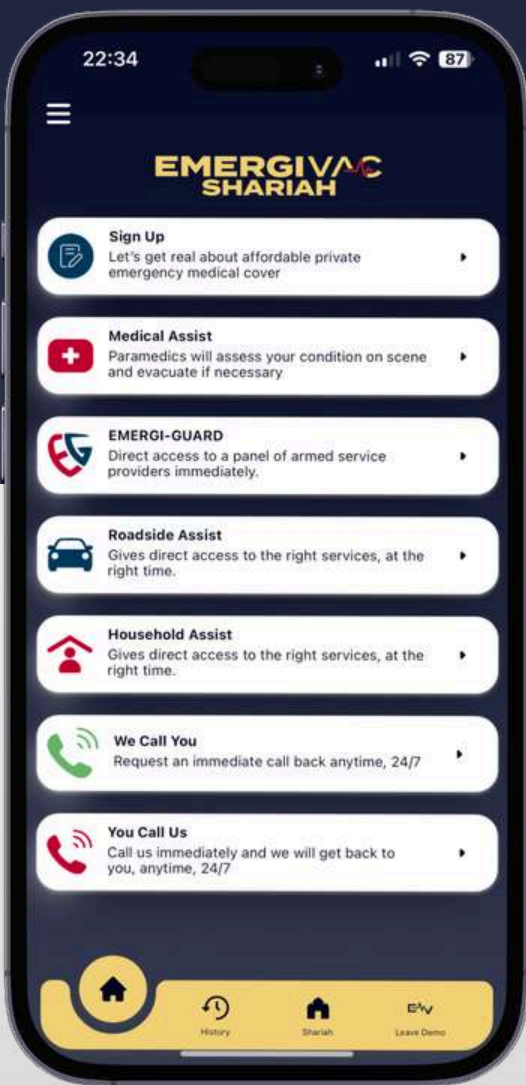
22:34

87

EMERGIVAC
SHARIAH

Sign Up
Let's get real about affordable private emergency medical cover

Medical Assist
Paramedics will assess your condition on scene and evacuate if necessary

EMERGI-GUARD
Direct access to a panel of armed service providers immediately.

Roadside Assist
Gives direct access to the right services, at the right time.

Household Assist
Gives direct access to the right services, at the right time.

We Call You
Request an immediate call back anytime, 24/7

You Call Us
Call us immediately and we will get back to you, anytime, 24/7

History
Shariah
Leave Demo